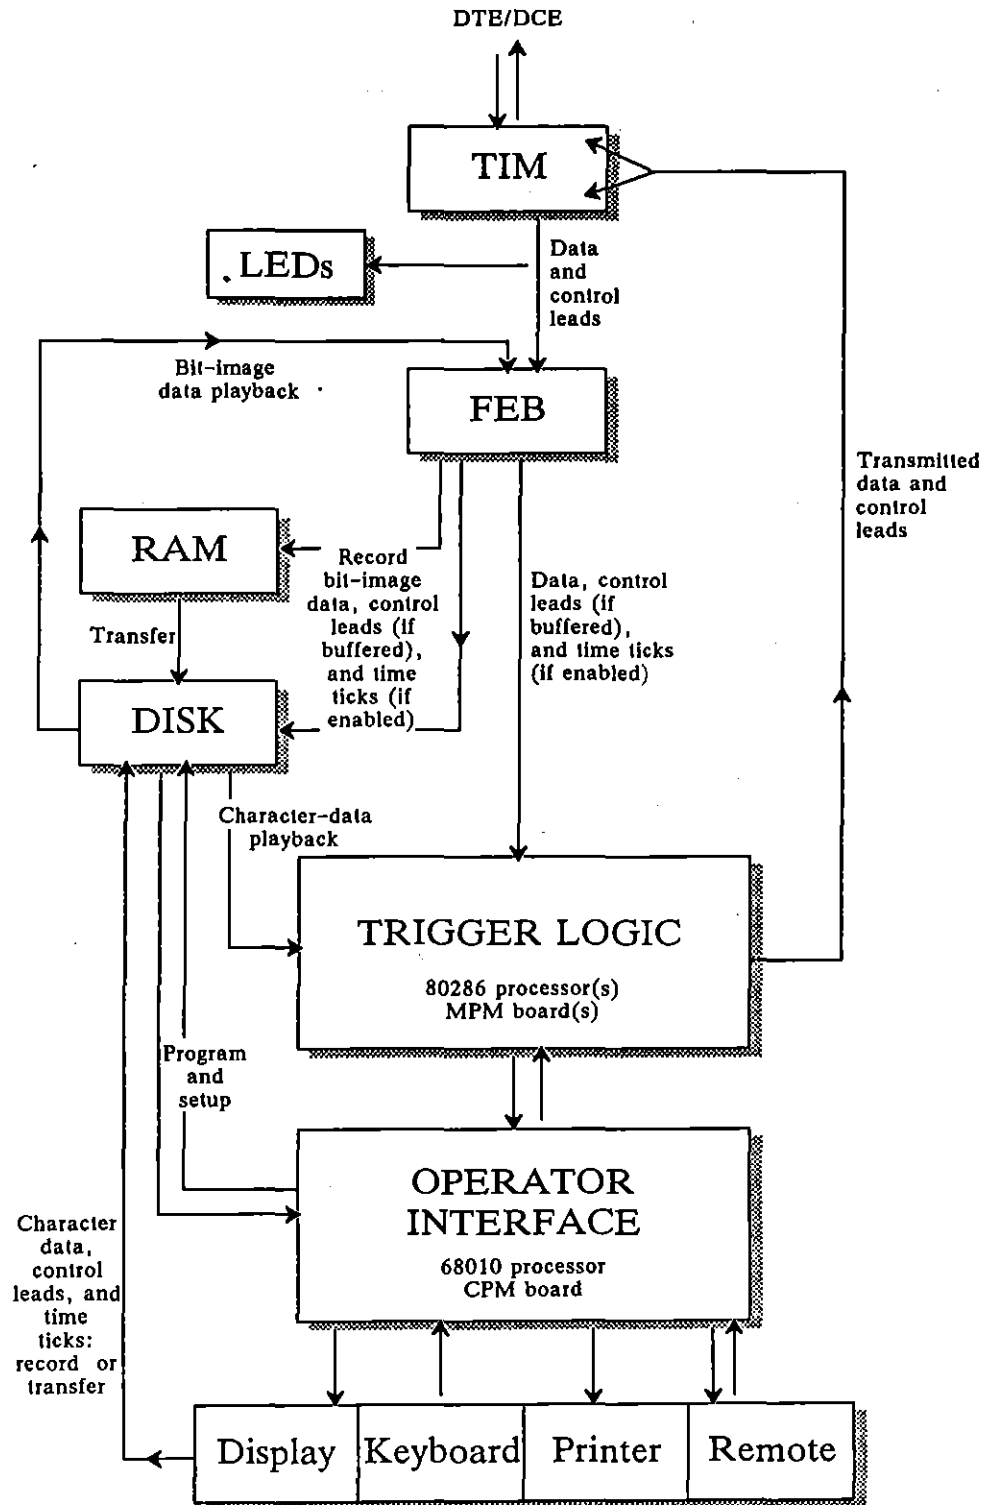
DTE/DCE

TIM

LEDs

Data and control leads

Bit-image data playback

FEB

Transmitted data and control leads

RAM

Record bit-image data, control leads (if buffered), and time ticks (if enabled)

Data, control leads (if buffered), and time ticks (if enabled)

Transfer

DISK

Character-data playback

TRIGGER LOGIC

80286 processor(s)
MPM board(s)

Program and setup

OPERATOR INTERFACE

68010 processor
CPM board

Character data, control leads, and time ticks: record or transfer

| Display | Keyboard | Printer | Remote |